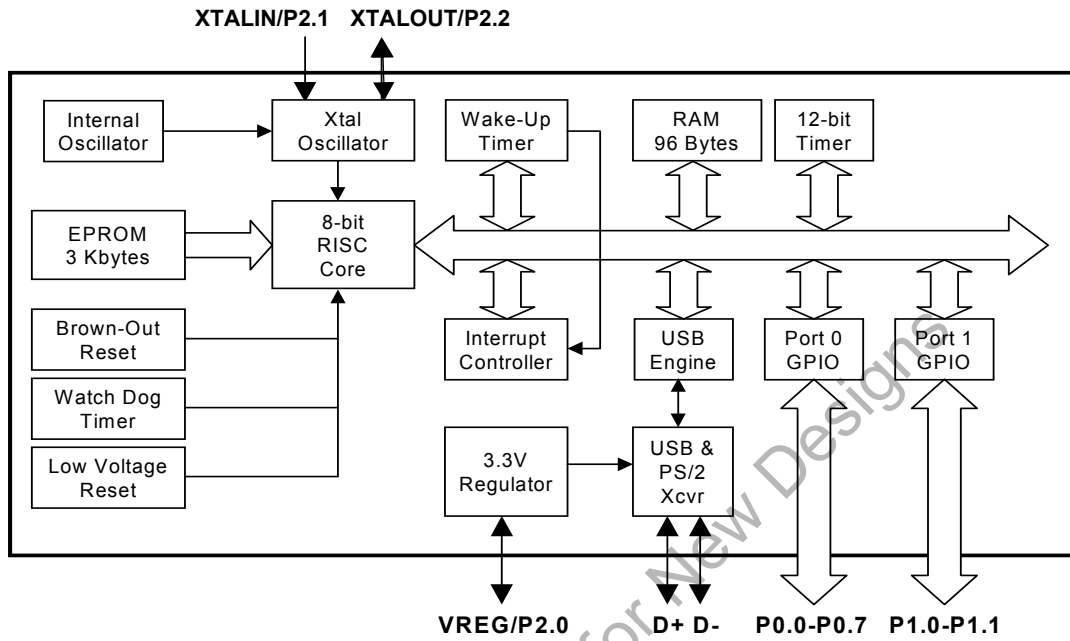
XTALIN/P2.1 XTALOUT/P2.2

Internal Oscillator

Xtal Oscillator

Wake-Up Timer

RAM 96 Bytes

12-bit Timer

EPROM 3 Kbytes

8-bit RISC Core

Brown-Out Reset

Watch Dog Timer

Low Voltage Reset

Interrupt Controller

USB Engine

Port 0 GPIO

Port 1 GPIO

3.3V Regulator

USB & PS/2 Xcvr

VREG/P2.0

D+ D-

P0.0-P0.7

P1.0-P1.1

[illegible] for New Designs